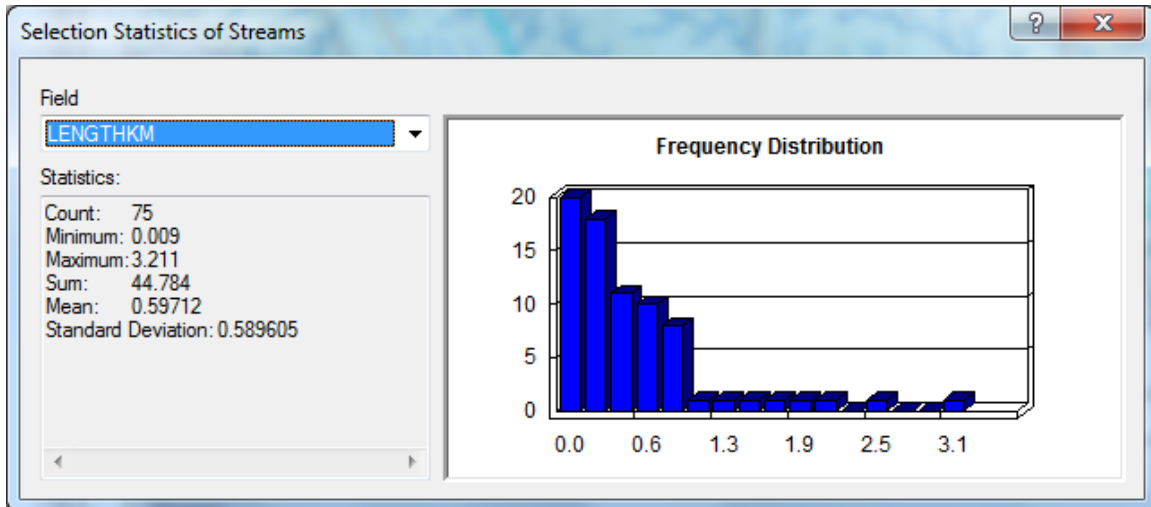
Selection Statistics of Streams

?

X

Field

LENGTHKM

Statistics:

Count: 75
Minimum: 0.009
Maximum: 3.211
Sum: 44.784
Mean: 0.59712
Standard Deviation: 0.589605

Frequency Distribution

20
15
10
5
0

0.0 0.6 1.3 1.9 2.5 3.1